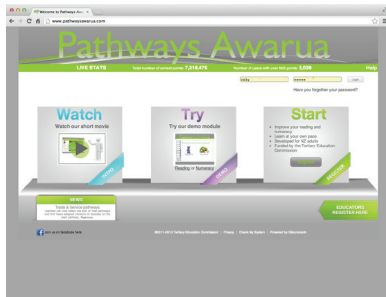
Welcome to Pathways Awa ×

www.pathwaysawarua.com

Pathways Awarua

LIVE STATS

Total number of tutorials/mo: 7,318,475

Number of users with over 5000 points: 3,508

Help

Login

Have you forgotten your password?

Watch

Watch our short movie

Try

Try our demo module

Reading

Start

Improve your reading and numeracy

Learn at your own pace

Developed for NZ adults

Funded by the Tertiary Education Commission

EDUCATORS REGISTER HERE

NEWS

Trade & Service pathways

Join us on facebook here

©2011-2013 Tertiary Education Commission | Privacy | Check My System | Powered by Ako Learning